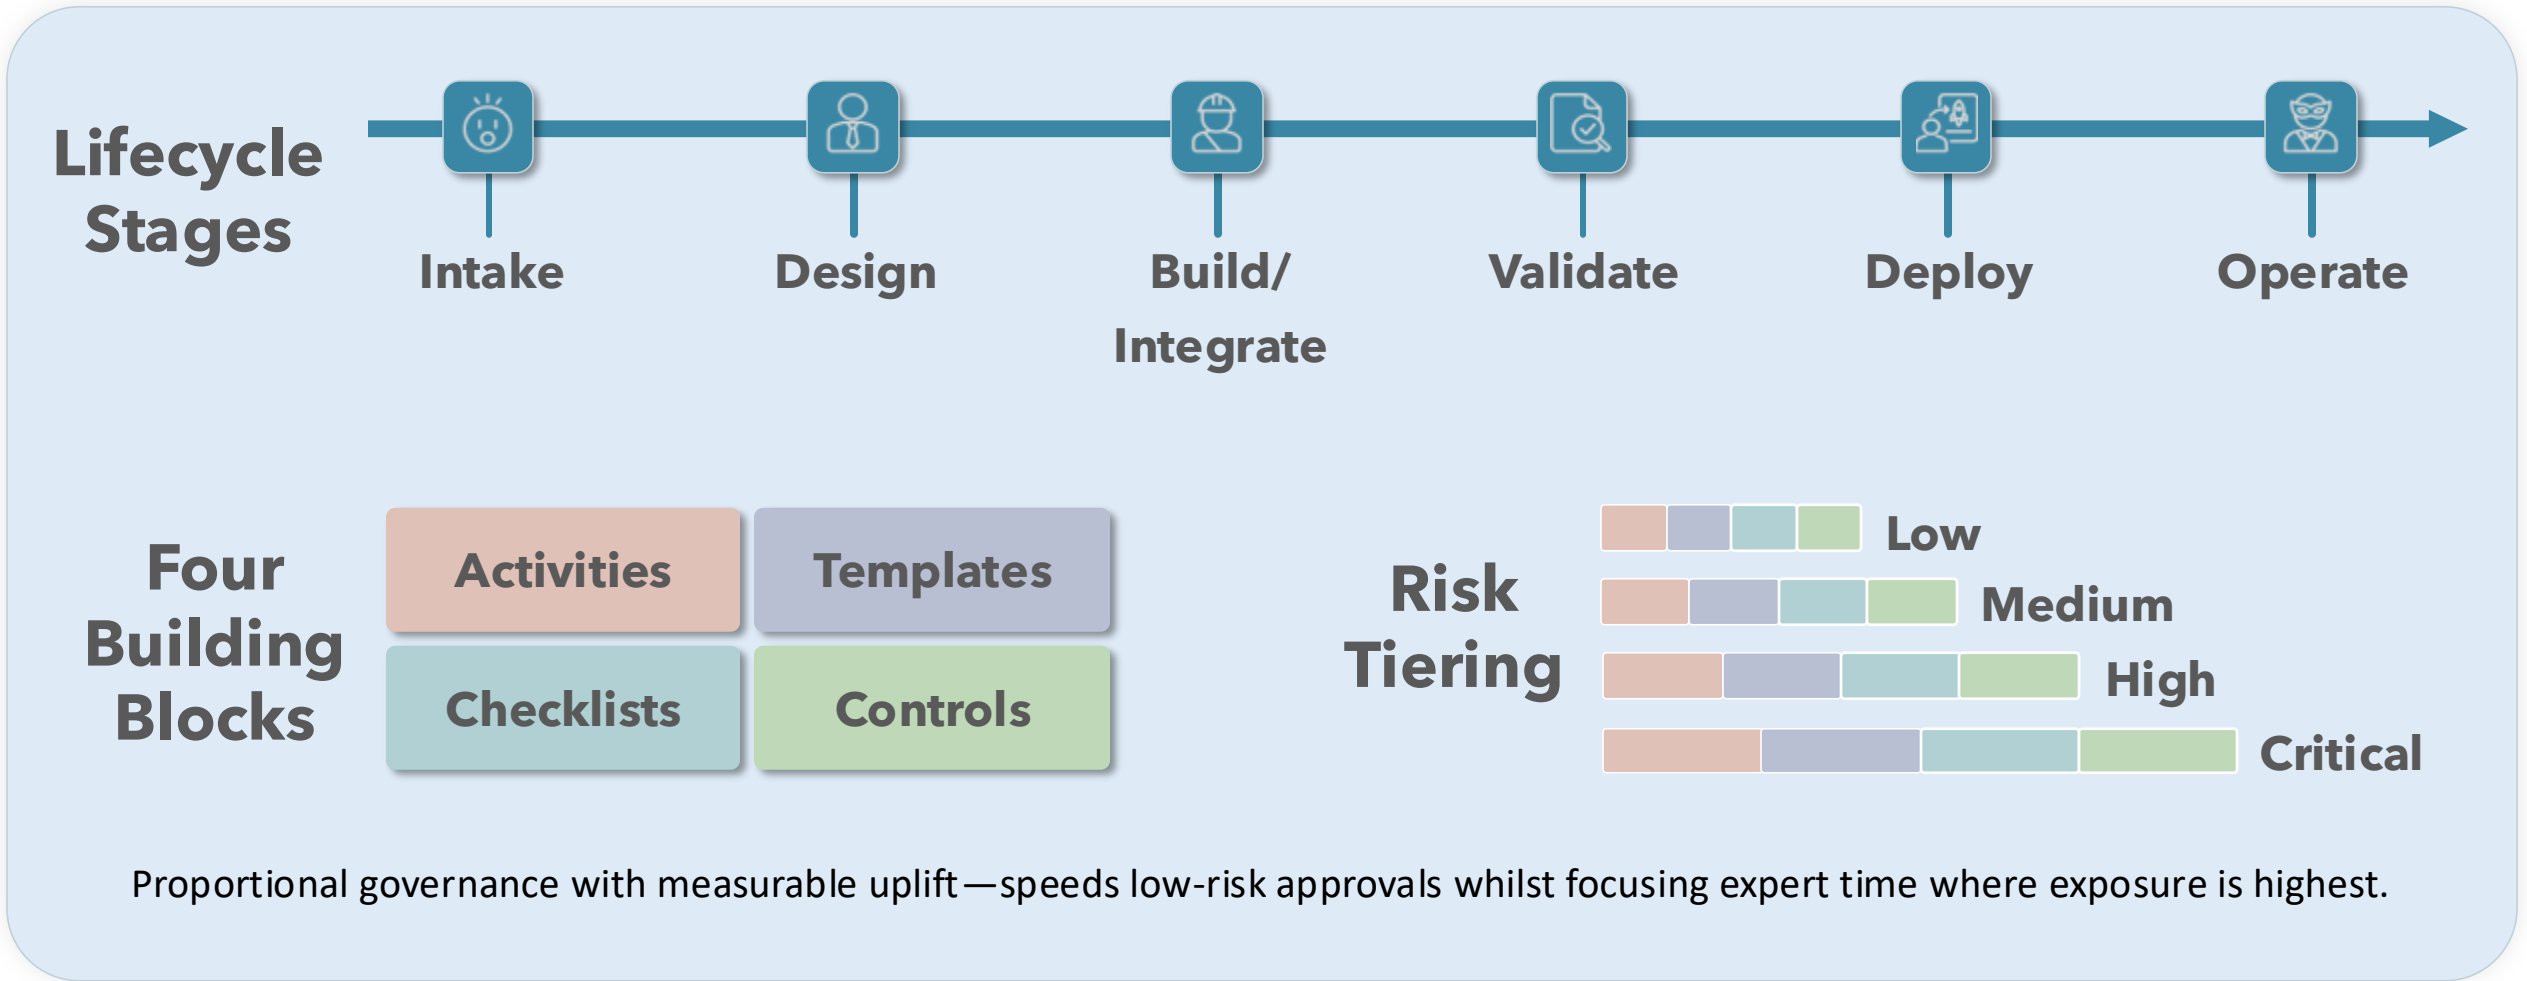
Lifecycle Stages

Intake

Design

Build/ Integrate

Validate

Deploy

Operate

Four Building Blocks

Activities

Templates

Checklists

Controls

Risk Tiering

Low

Medium

High

Critical

Proportional governance with measurable uplift—speeds low-risk approvals whilst focusing expert time where exposure is highest.